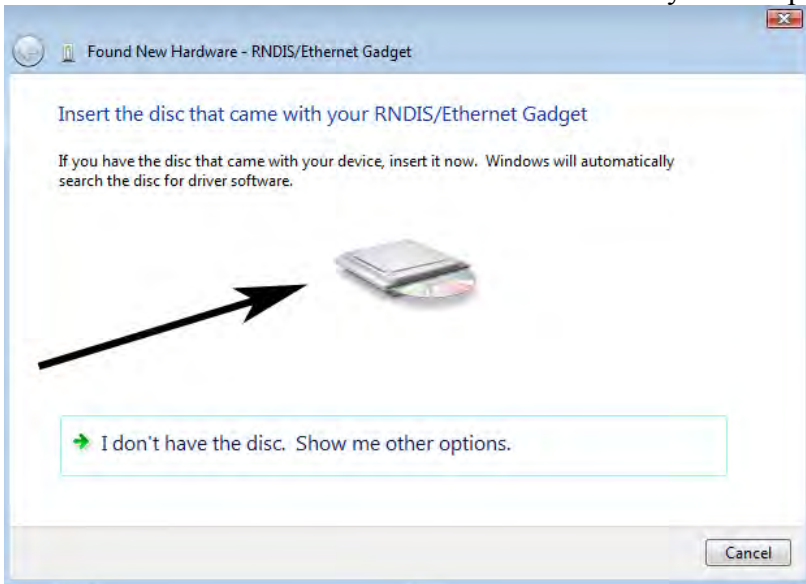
Found New Hardware - RNDIS/Ethernet Gadget

Insert the disc that came with your RNDIS/Ethernet Gadget

If you have the disc that came with your device, insert it now. Windows will automatically search the disc for driver software.

I don't have the disc. Show me other options.

Cancel